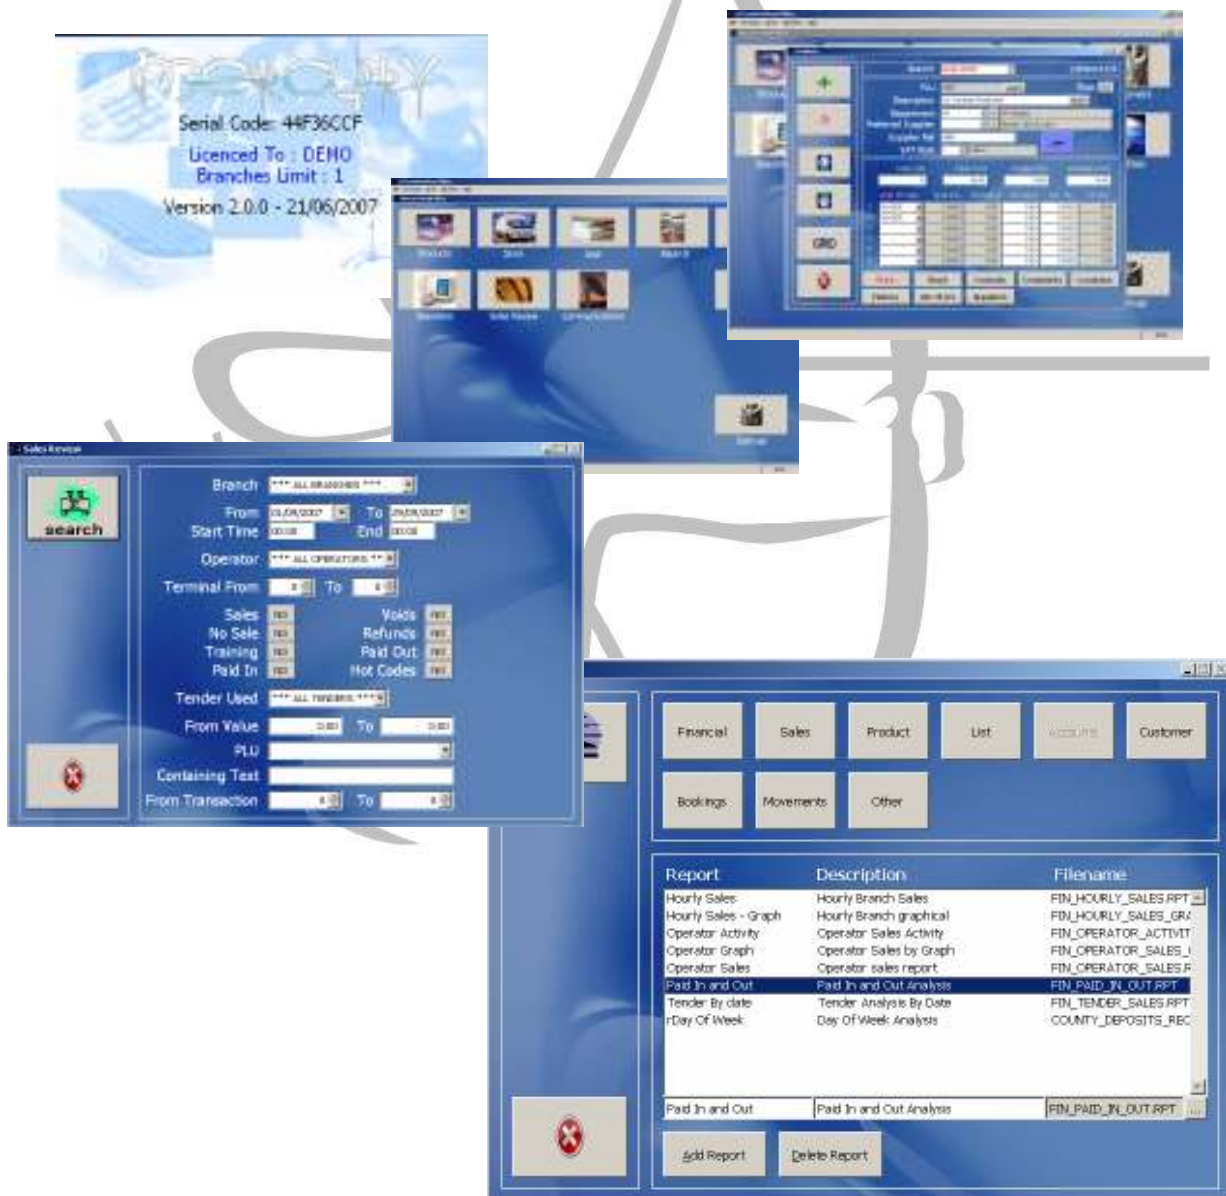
Serial Code: 44F36CCF
Licenced To : DEMO
Branches Limit : 1
Version 2.0.0 - 21/06/2007

Sales Review
search
Branch *** ALL BRANCHES ***
From 01/09/2007 To 29/09/2007
Start Time 00:00 End 00:00
Operator *** ALL OPERATORS ***
Terminal From 0 To 0
Sales NO
No Sale NO
Training NO
Paid In NO
Voids NO
Refunds NO
Paid Out NO
Hot Codes NO
Tender Used *** ALL TENDERS ***
From Value 0.00 To 0.00
PLU
Containing Text
From Transaction 0 To 0

Financial
Sales
Product
List
Accounts
Customer
Bookings
Movements
Other

| Report | Description | Filename |
|---|---|---|
| Hourly Sales | Hourly Branch Sales | FIN_HOURLY_SALES.RPT |
| Hourly Sales - Graph | Hourly Branch graphical | FIN_HOURLY_SALES_GRA |
| Operator Activity | Operator Sales Activity | FIN_OPERATOR_ACTIVIT |
| Operator Graph | Operator Sales by Graph | FIN_OPERATOR_SALES_ |
| Operator Sales | Operator sales report | FIN_OPERATOR_SALES.R |
| Paid In and Out | Paid In and Out Analysis | FIN_PAID_IN_OUT.RPT |
| Tender By date | Tender Analysis By Date | FIN_TENDER_SALES.RPT |
| rDay Of Week | Day Of Week Analysis | COUNTY_DEPOSITS_REC |

Paid In and Out
Paid In and Out Analysis
FIN_PAID_IN_OUT.RPT
Add Report
Delete Report